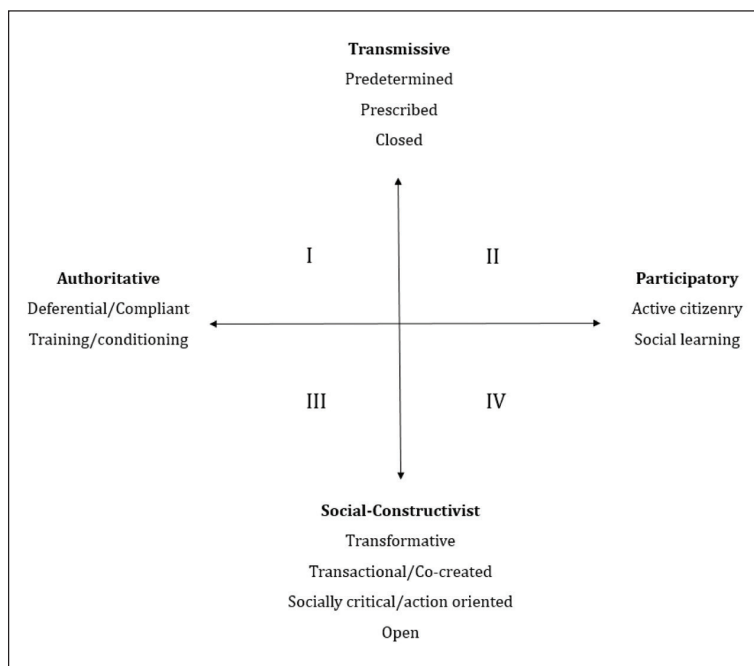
**Transmissive**
Predetermined
Prescribed
Closed

I

II

**Authoritative**
Deferential/Compliant
Training/conditioning

**Participatory**
Active citizenry
Social learning

III

IV

**Social-Constructivist**
Transformative
Transactional/Co-created
Socially critical/action oriented
Open